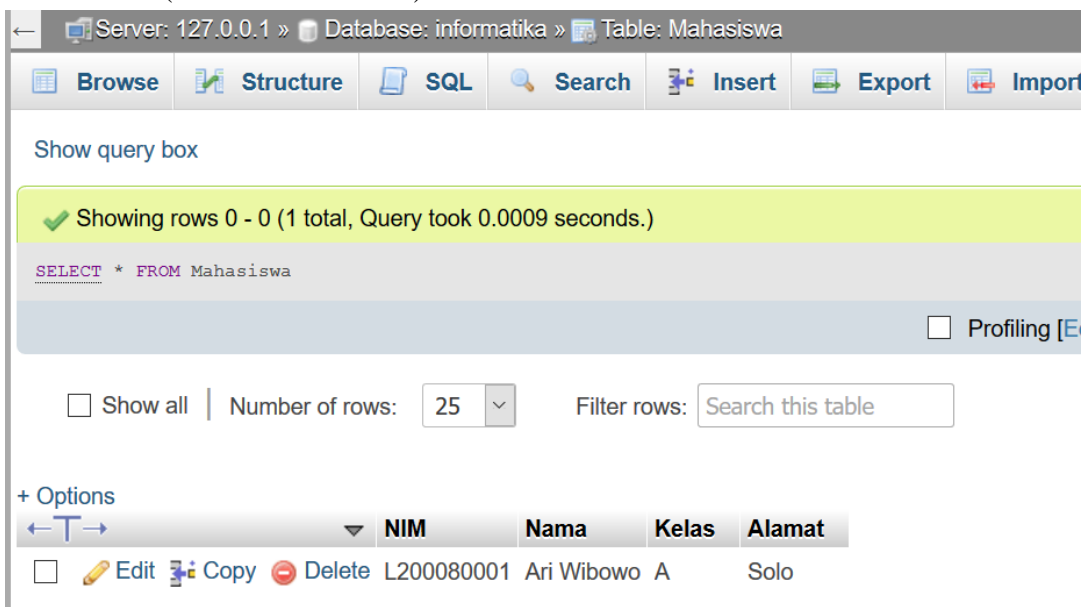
← Server: 127.0.0.1 » Database: informatika » Table: Mahasiswa

Browse | Structure | SQL | Search | Insert | Export | Import

Show query box

Showing rows 0 - 0 (1 total, Query took 0.0009 seconds.)

SELECT * FROM Mahasiswa

Profiling [E

Show all | Number of rows: 25 | Filter rows: Search this table

+ Options

| ←T→ | | NIM | Nama | Kelas | Alamat |
|---|---|---|---|---|---|
| | Edit Copy Delete | L200080001 | Ari Wibowo | A | Solo |